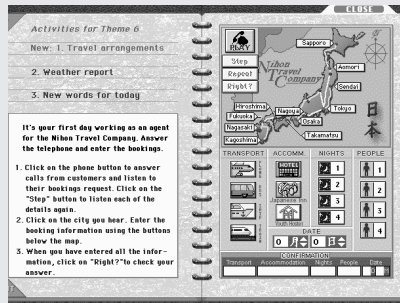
CLOSE

Activities for Theme 6

New: 1. Travel arrangements

2. Weather report

3. New words for today

It's your first day working as an agent for the Nihon Travel Company. Answer the telephone and enter the bookings.

1. Click on the phone button to answer calls from customers and listen to their bookings request. Click on the "Step" button to listen each of the details again.
2. Click on the city you hear. Enter the booking information using the buttons below the map.
3. When you have entered all the information, click on "Right?"to check your answer.

PLAY

Step

Repeat

Right?

Nihon Travel Company

Sapporo

Aomori

Sendai

Tokyo

Nagoya

Osaka

Takamatsu

Hiroshima

Fukuoka

Nagasaki

Kagoshima

日本

TRANSPORT

ACCOMM.

HOTEL

Japanese Inn

Youth Hostel

NIGHTS

1

2

3

4

PEOPLE

1

2

3

4

DATE

0

0

CONFIRMATION

Transport

Accommodation

Nights

People

Date